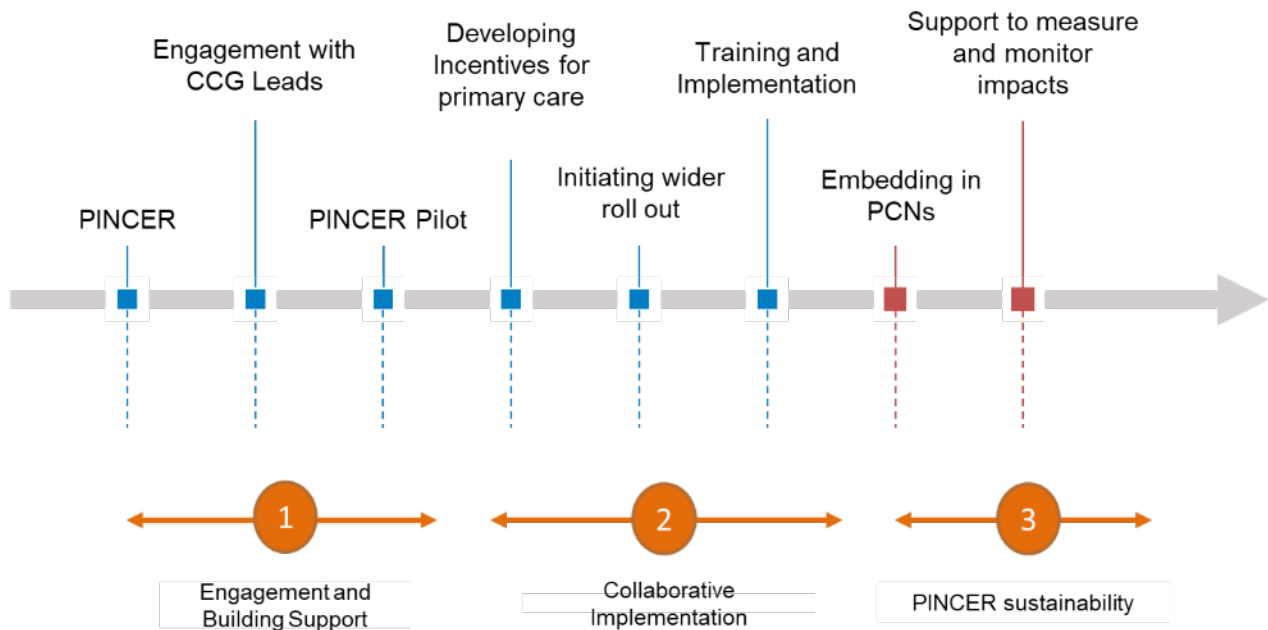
Engagement with CCG Leads

Developing Incentives for primary care

Training and Implementation

Support to measure and monitor impacts

PINCER

PINCER Pilot

Initiating wider roll out

Embedding in PCNs

1

2

3

Engagement and Building Support

Collaborative Implementation

PINCER sustainability